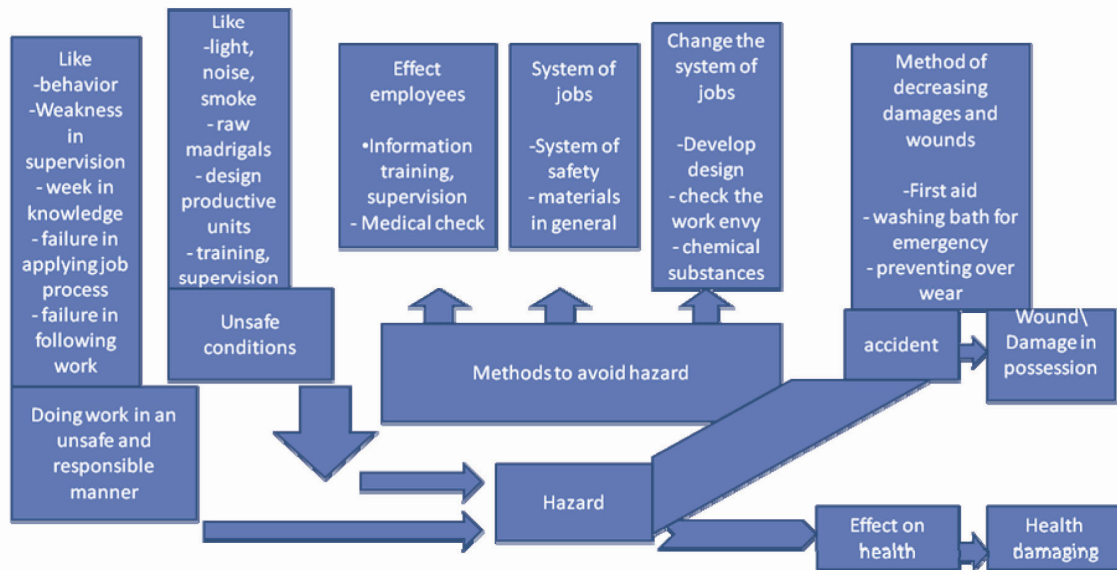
Like
-behavior
-Weakness in supervision
- week in knowledge
- failure in applying job process
- failure in following work

Doing work in an unsafe and responsible manner

Like
-light, noise, smoke
- raw madrigals
- design productive units
- training, supervision

Unsafe conditions

Effect employees

•Information training, supervision
- Medical check

System of jobs

-System of safety
- materials in general

Change the system of jobs

-Develop design
- check the work envy
- chemical substances

Methods to avoid hazard

Method of decreasing damages and wounds

-First aid
- washing bath for emergency
- preventing over wear

accident

Wound\ Damage in possession

Hazard

Effect on health

Health damaging